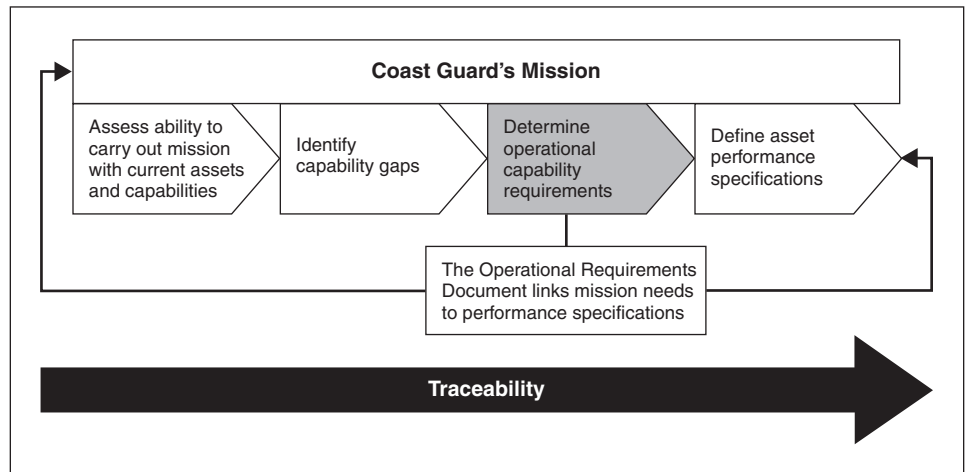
Coast Guard's Mission

Assess ability to carry out mission with current assets and capabilities

Identify capability gaps

Determine operational capability requirements

Define asset performance specifications

The Operational Requirements Document links mission needs to performance specifications

Traceability